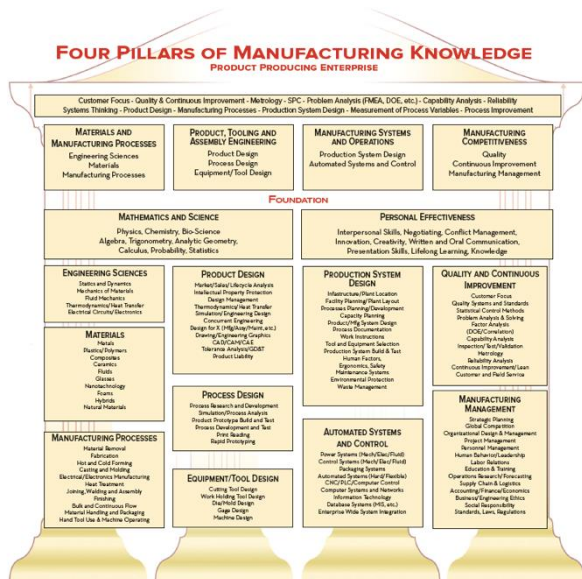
FOUR PILLARS OF MANUFACTURING KNOWLEDGE
PRODUCT PRODUCING ENTERPRISE

Customer Focus - Quality & Continuous Improvement - Metrology - SPC - Problem Analysis (FMEA, DOE, etc.) - Capability Analysis - Reliability
Systems Thinking - Product Design - Manufacturing Processes - Production System Design - Measurement of Process Variables - Process Improvement

MATERIALS AND MANUFACTURING PROCESSES
Engineering Sciences
Materials
Manufacturing Processes

PRODUCT, TOOLING AND ASSEMBLY ENGINEERING
Product Design
Process Design
Equipment/Tool Design

MANUFACTURING SYSTEMS AND OPERATIONS
Production System Design
Automated Systems and Control

MANUFACTURING COMPETITIVENESS
Quality
Continuous Improvement
Manufacturing Management

FOUNDATION

MATHEMATICS AND SCIENCE
Physics, Chemistry, Bio-Science
Algebra, Trigonometry, Analytic Geometry,
Calculus, Probability, Statistics

PERSONAL EFFECTIVENESS
Interpersonal Skills, Negotiating, Conflict Management,
Innovation, Creativity, Written and Oral Communication,
Presentation Skills, Lifelong Learning, Knowledge

ENGINEERING SCIENCES
Statics and Dynamics
Mechanics of Materials
Fluid Mechanics
Thermodynamics/Heat Transfer
Electrical Circuits/Electronics

MATERIALS
Metals
Plastics/Polymers
Composites
Ceramics
Fluids
Glasses
Nanotechnology
Foams
Hybrids
Natural Materials

MANUFACTURING PROCESSES
Material Removal
Fabrication
Hot and Cold Forming
Casting and Molding
Electrical/Electronics Manufacturing
Heat Treatment
Joining, Welding and Assembly
Finishing
Bulk and Continuous Flow
Material Handling and Packaging
Hand Tool Use & Machine Operating

PRODUCT DESIGN
Market/Sales/Lifecycle Analysis
Intellectual Property Protection
Design Management
Thermodynamics/Heat Transfer
Simulation/Engineering Design
Concurrent Engineering
Design for X (Mfg/Assy/Maint, etc.)
Drawing/Engineering Graphics
CAD/CAM/CAE
Tolerance Analysis/GD&T
Product Liability

PROCESS DESIGN
Process Research and Development
Simulation/Process Analysis
Product Prototype Build and Test
Process Development and Test
Print Reading
Rapid Prototyping

EQUIPMENT/TOOL DESIGN
Cutting Tool Design
Work Holding Tool Design
Die/Mold Design
Gage Design
Machine Design

PRODUCTION SYSTEM DESIGN
Infrastructure/Plant Location
Facility Planning/Plant Layout
Processes Planning/Development
Capacity Planning
Product/Mfg System Design
Process Documentation
Work Instructions
Tool and Equipment Selection
Production System Build & Test
Human Factors,
Ergonomics, Safety
Maintenance Systems
Environmental Protection
Waste Management

AUTOMATED SYSTEMS AND CONTROL
Power Systems (Mech/Elec/Fluid)
Control Systems (Mech/Elec/Fluid)
Packaging Systems
Automated Systems (Hard/Flexible)
CNC/PLC/Computer Control
Computer Systems and Networks
Information Technology
Database Systems (MIS, etc.)
Enterprise Wide System Integration

QUALITY AND CONTINUOUS IMPROVEMENT
Customer Focus
Quality Systems and Standards
Statistical Control Methods
Problem Analysis & Solving
Factor Analysis
(DOE/Correlation)
Capability Analysis
Inspection/Test/Validation
Metrology
Reliability Analysis
Continuous Improvement/Lean
Customer and Field Service

MANUFACTURING MANAGEMENT
Strategic Planning
Global Competition
Organizational Design & Management
Project Management
Personnel Management
Human Behavior/Leadership
Labor Relations
Education & Training
Operations Research/Forecasting
Supply Chain & Logistics
Accounting/Finance/Economics
Business/Engineering Ethics
Social Responsibility
Standards, Laws, Regulations